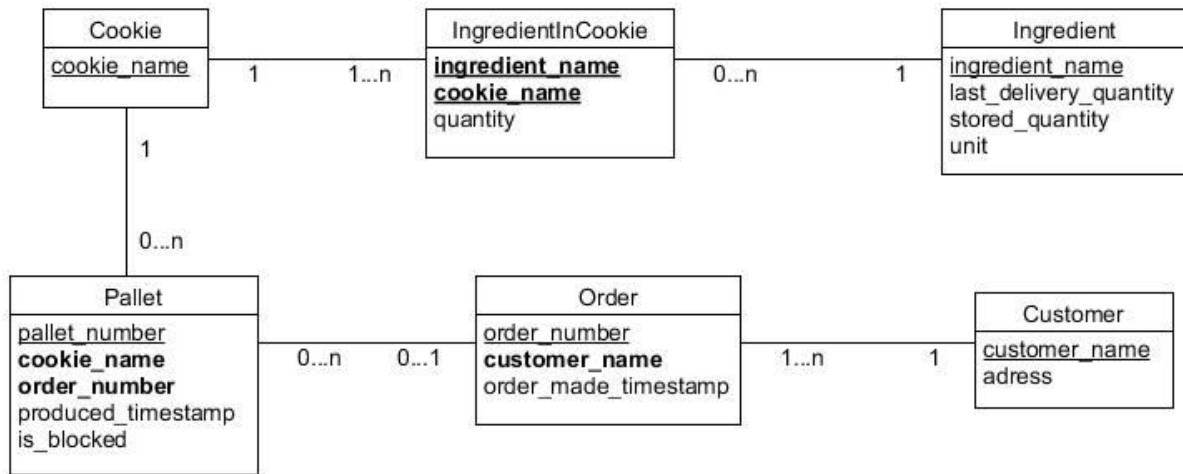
Cookie
cookie_name

1

1...n

IngredientInCookie
**ingredient_name**
**cookie_name**
quantity

0...n

1

Ingredient
ingredient_name
last_delivery_quantity
stored_quantity
unit

1

0...n

Pallet
pallet_number
**cookie_name**
**order_number**
produced_timestamp
is_blocked

0...n

0...1

Order
order_number
**customer_name**
order_made_timestamp

1...n

1

Customer
customer_name
adress